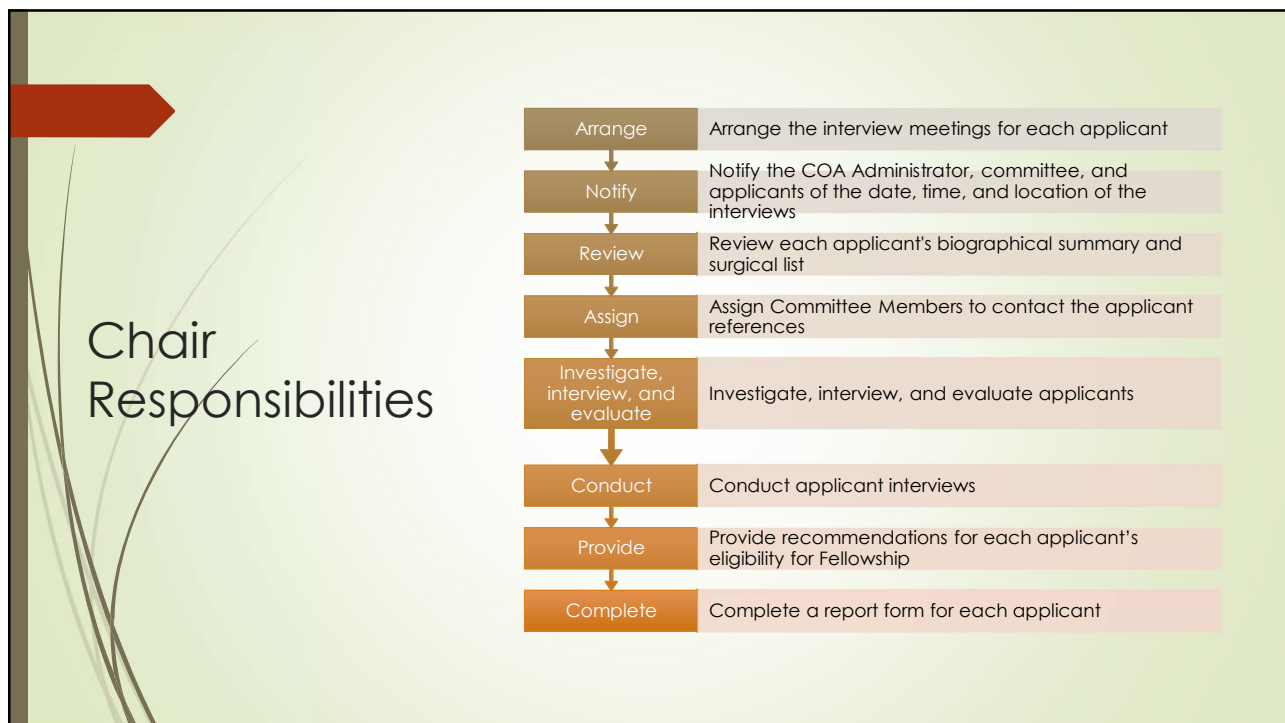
Chair Responsibilities

Arrange
Arrange the interview meetings for each applicant

Notify
Notify the COA Administrator, committee, and applicants of the date, time, and location of the interviews

Review
Review each applicant's biographical summary and surgical list

Assign
Assign Committee Members to contact the applicant references

Investigate, interview, and evaluate
Investigate, interview, and evaluate applicants

Conduct
Conduct applicant interviews

Provide
Provide recommendations for each applicant's eligibility for Fellowship

Complete
Complete a report form for each applicant